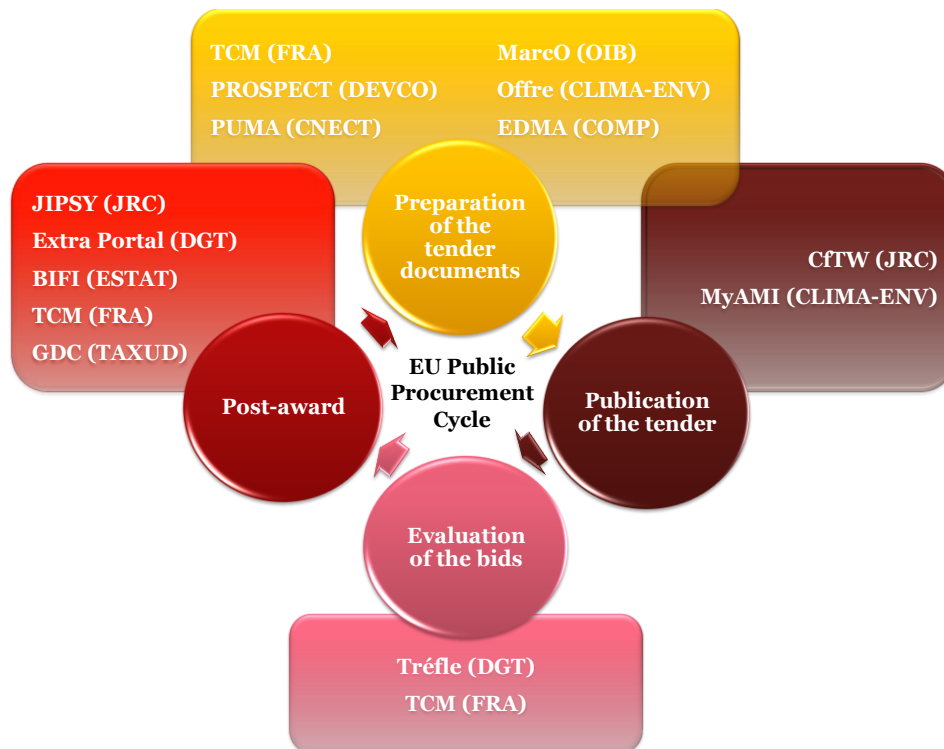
TCM (FRA)
PROSPECT (DEVCO)
PUMA (CNECT)

MarcO (OIB)
Offre (CLIMA-ENV)
EDMA (COMP)

JIPSY (JRC)
Extra Portal (DGT)
BIFI (ESTAT)
TCM (FRA)
GDC (TAXUD)

CfTW (JRC)
MyAMI (CLIMA-ENV)

Preparation of the tender documents

EU Public Procurement Cycle

Post-award

Publication of the tender

Evaluation of the bids

Tréfle (DGT)
TCM (FRA)